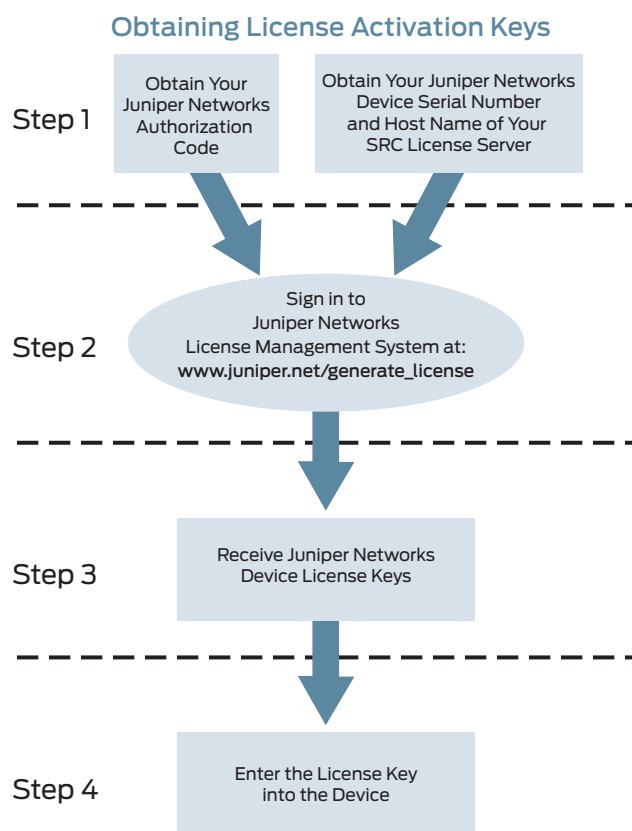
Obtaining License Activation Keys

Step 1

Obtain Your Juniper Networks Authorization Code

Obtain Your Juniper Networks Device Serial Number and Host Name of Your SRC License Server

Step 2

Sign in to Juniper Networks License Management System at: www.juniper.net/generate_license

Step 3

Receive Juniper Networks Device License Keys

Step 4

Enter the License Key into the Device